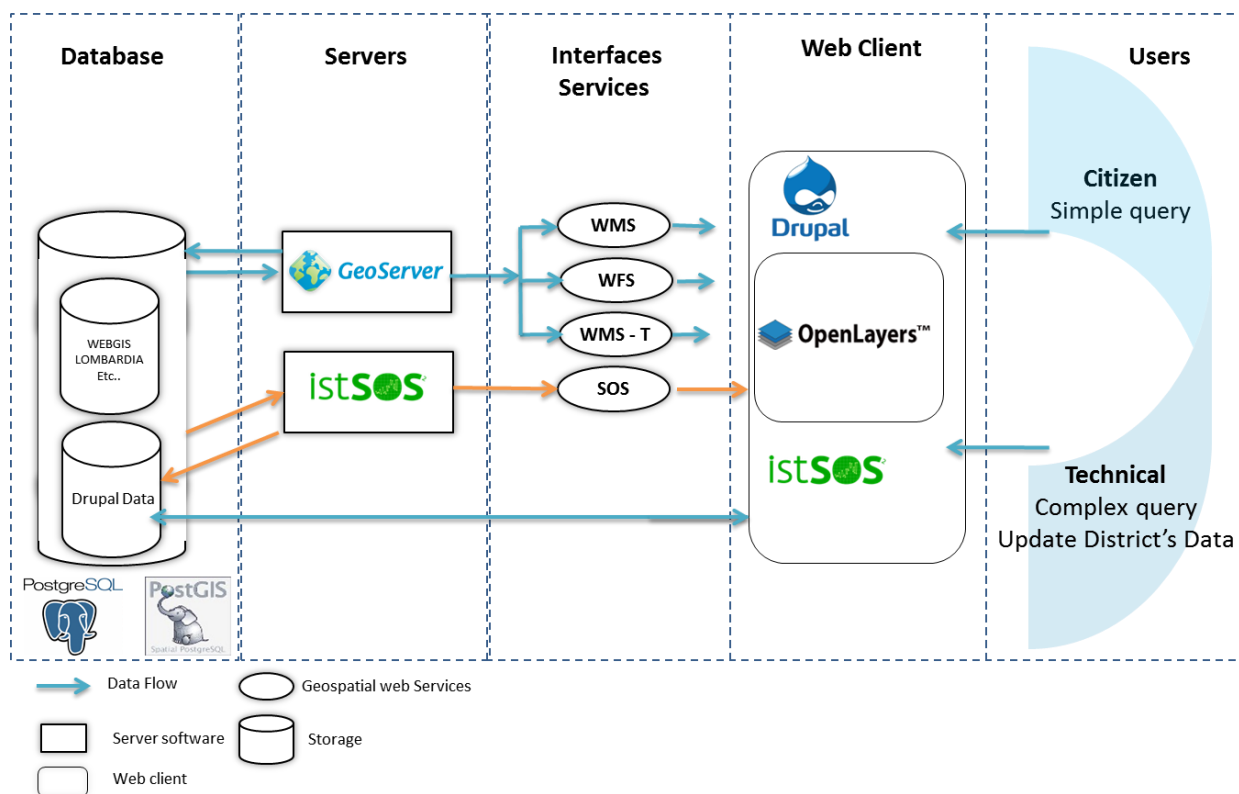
Database

Servers

Interfaces Services

Web Client

Users

WEBGIS LOMBARDIA Etc..

Drupal Data

PostgreSQL

PostGIS
Spatial PostgreSQL

GeoServer

istSOS

WMS

WFS

WMS - T

SOS

Drupal

OpenLayers™

istSOS

Citizen
Simple query

Technical
Complex query
Update District's Data

Data Flow

Geospatial web Services

Server software

Storage

Web client